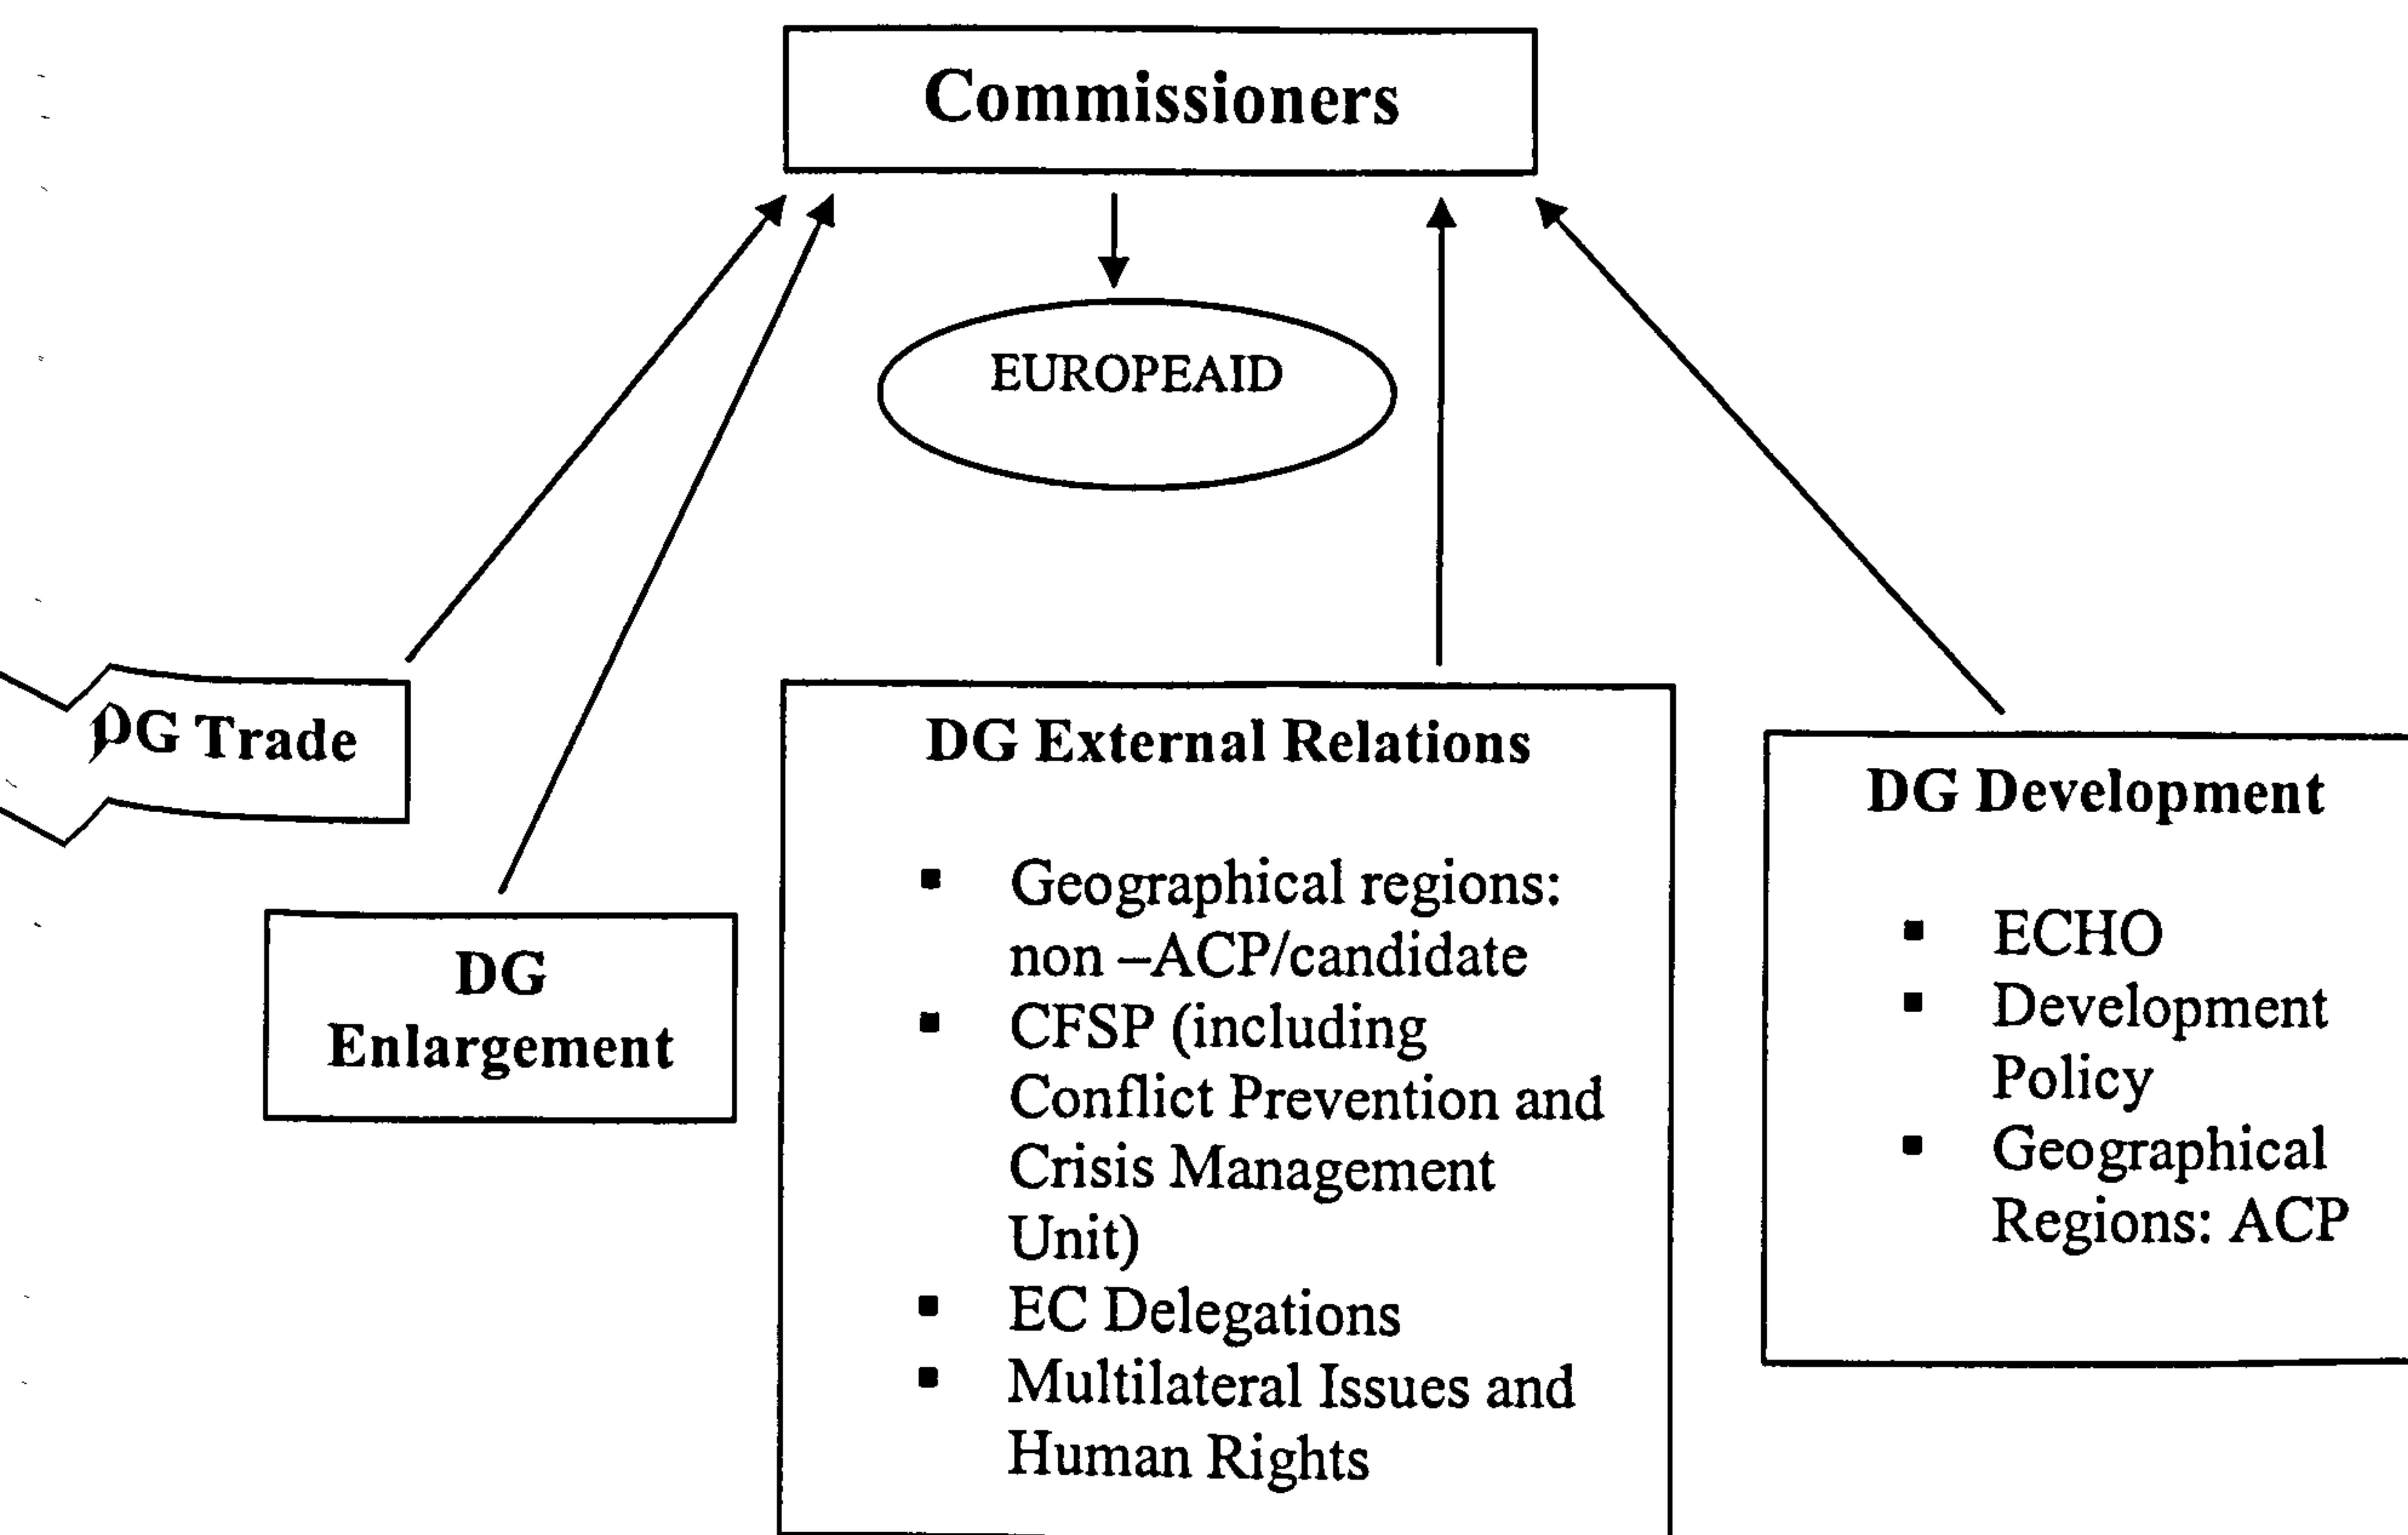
Commissioners

EUROPEAID

DG Trade

DG Enlargement

DG External Relations

- Geographical regions: non –ACP/candidate
- CFSP (including Conflict Prevention and Crisis Management Unit)
- EC Delegations
- Multilateral Issues and Human Rights

DG Development

- ECHO
- Development Policy
- Geographical Regions: ACP